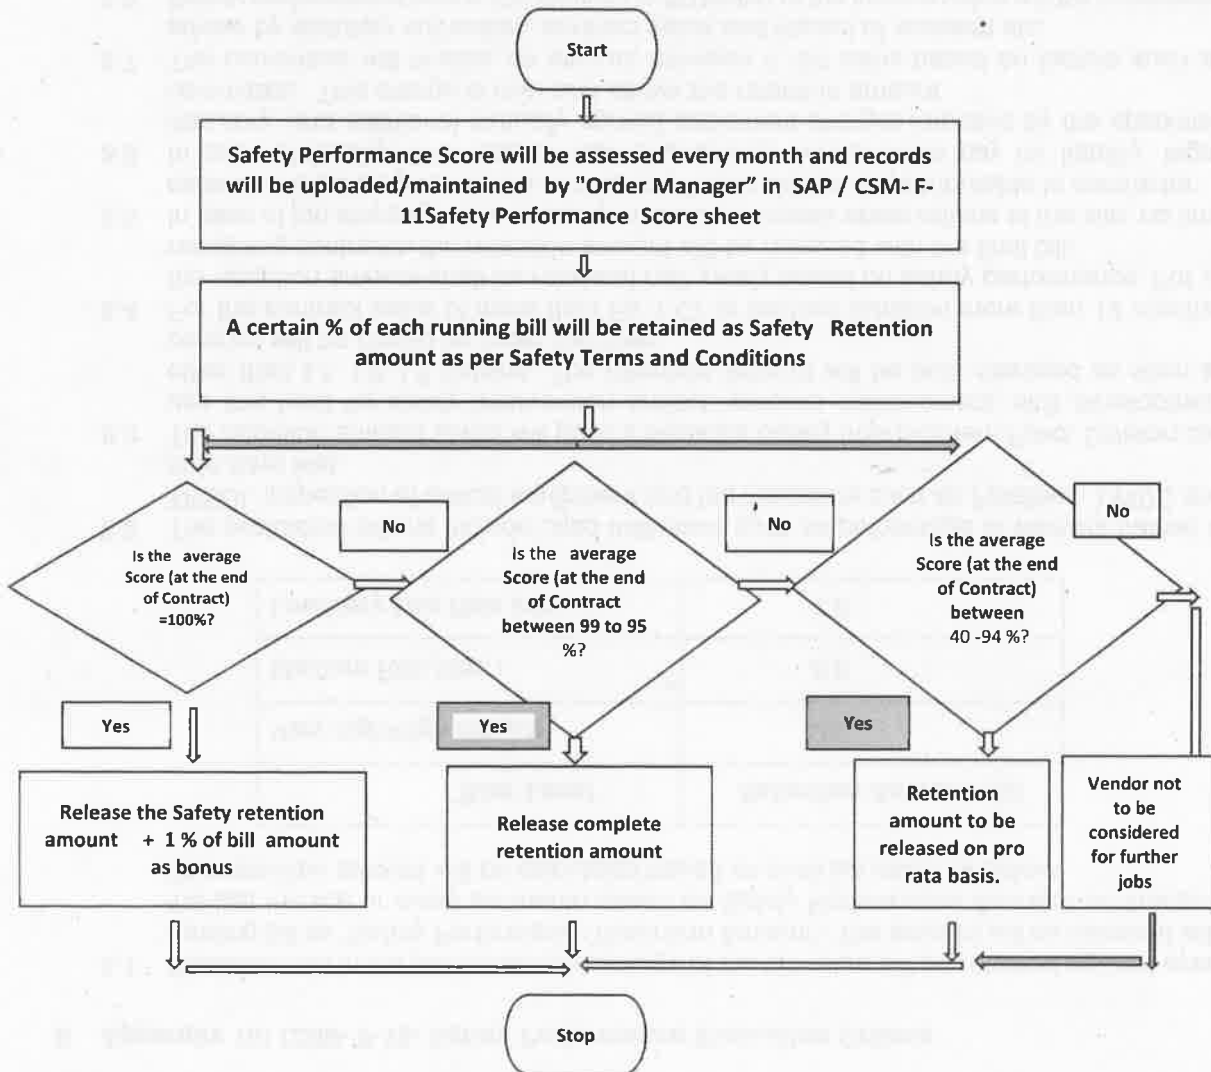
Start

Safety Performance Score will be assessed every month and records will be uploaded/maintained by "Order Manager" in SAP / CSM- F-11Safety Performance Score sheet

A certain % of each running bill will be retained as Safety Retention amount as per Safety Terms and Conditions

No

No

No

Is the average Score (at the end of Contract) =100%?

Is the average Score (at the end of Contract between 99 to 95 %?

Is the average Score (at the end of Contract) between 40 -94 %?

Yes

Yes

Yes

Release the Safety retention amount + 1 % of bill amount as bonus

Release complete retention amount

Retention amount to be released on pro rata basis.

Vendor not to be considered for further jobs

Stop